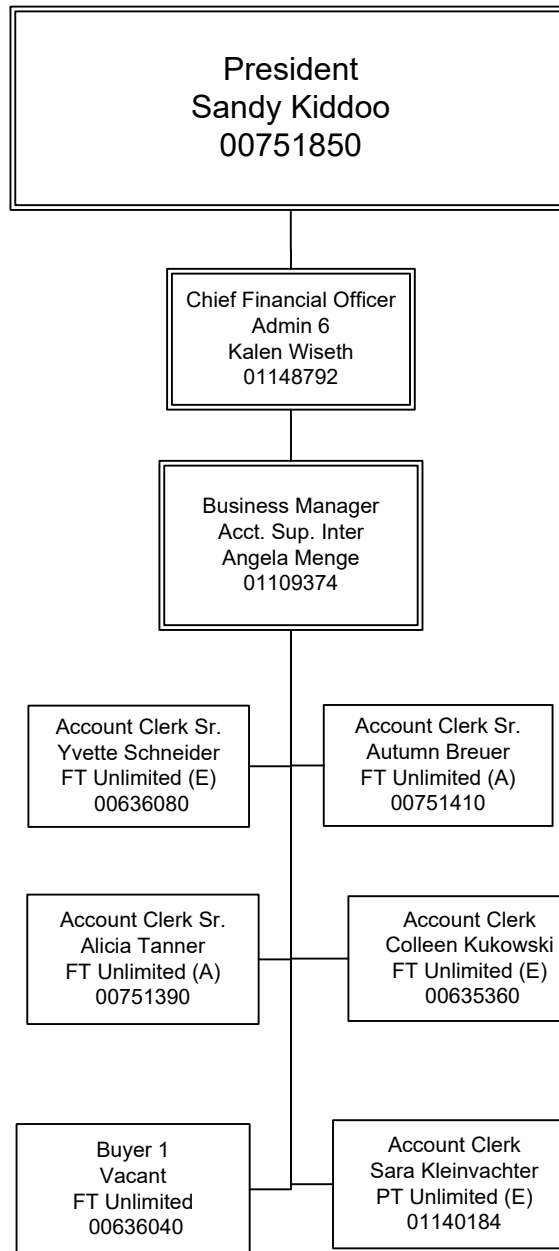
President
Sandy Kiddoo
00751850

Chief Financial Officer
Admin 6
Kalen Wiseth
01148792

Business Manager
Acct. Sup. Inter
Angela Menge
01109374

Account Clerk Sr.
Yvette Schneider
FT Unlimited (E)
00636080

Account Clerk Sr.
Autumn Breuer
FT Unlimited (A)
00751410

Account Clerk Sr.
Alicia Tanner
FT Unlimited (A)
00751390

Account Clerk
Colleen Kukowski
FT Unlimited (E)
00635360

Buyer 1
Vacant
FT Unlimited
00636040

Account Clerk
Sara Kleinvachter
PT Unlimited (E)
01140184